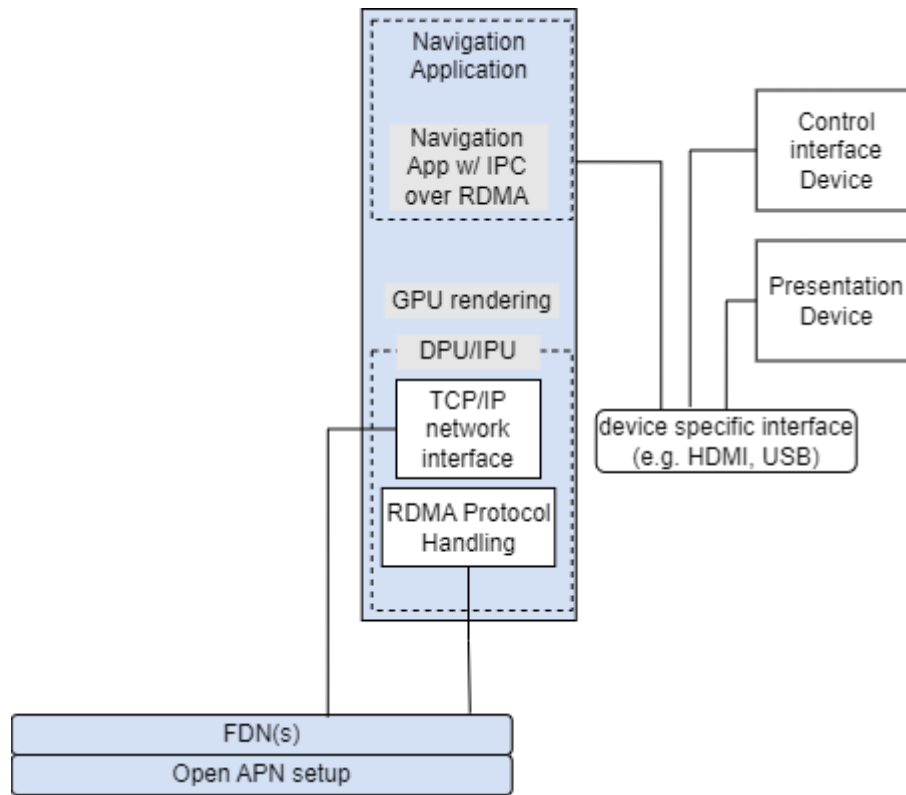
Navigation Application

Navigation App w/ IPC over RDMA

GPU rendering

DPU/IPU

TCP/IP network interface

RDMA Protocol Handling

Control interface Device

Presentation Device

device specific interface (e.g. HDMI, USB)

FDN(s)

Open APN setup